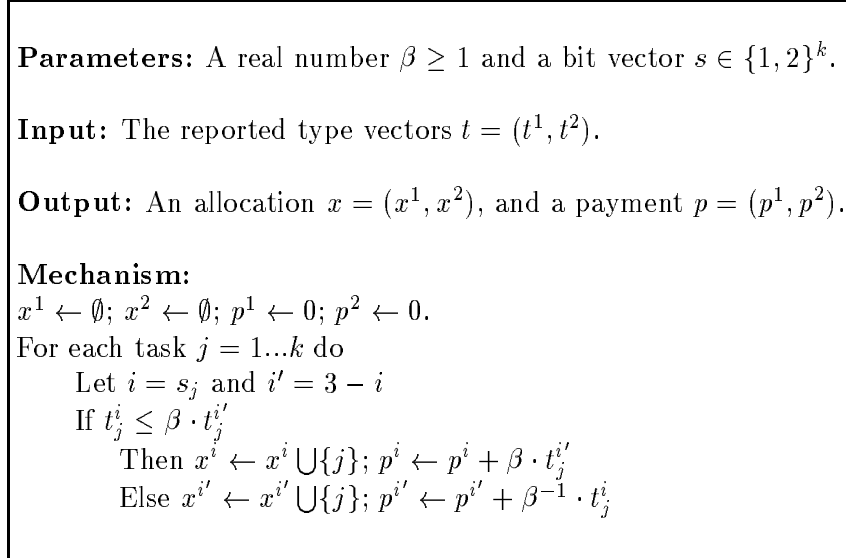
**Parameters:** A real number $\beta \geq 1$ and a bit vector $s \in \{1,2\}^k$.

**Input:** The reported type vectors $t = (t^1, t^2)$.

**Output:** An allocation $x = (x^1, x^2)$, and a payment $p = (p^1, p^2)$.

**Mechanism:**
$x^1 \leftarrow \emptyset$; $x^2 \leftarrow \emptyset$; $p^1 \leftarrow 0$; $p^2 \leftarrow 0$.
For each task $j = 1...k$ do
Let $i = s_j$ and $i' = 3 - i$
If $t^i_j \leq \beta \cdot t^{i'}_j$
Then $x^i \leftarrow x^i \bigcup \{j\}$; $p^i \leftarrow p^i + \beta \cdot t^{i'}_j$
Else $x^{i'} \leftarrow x^{i'} \bigcup \{j\}$; $p^{i'} \leftarrow p^{i'} + \beta^{-1} \cdot t^i_j$